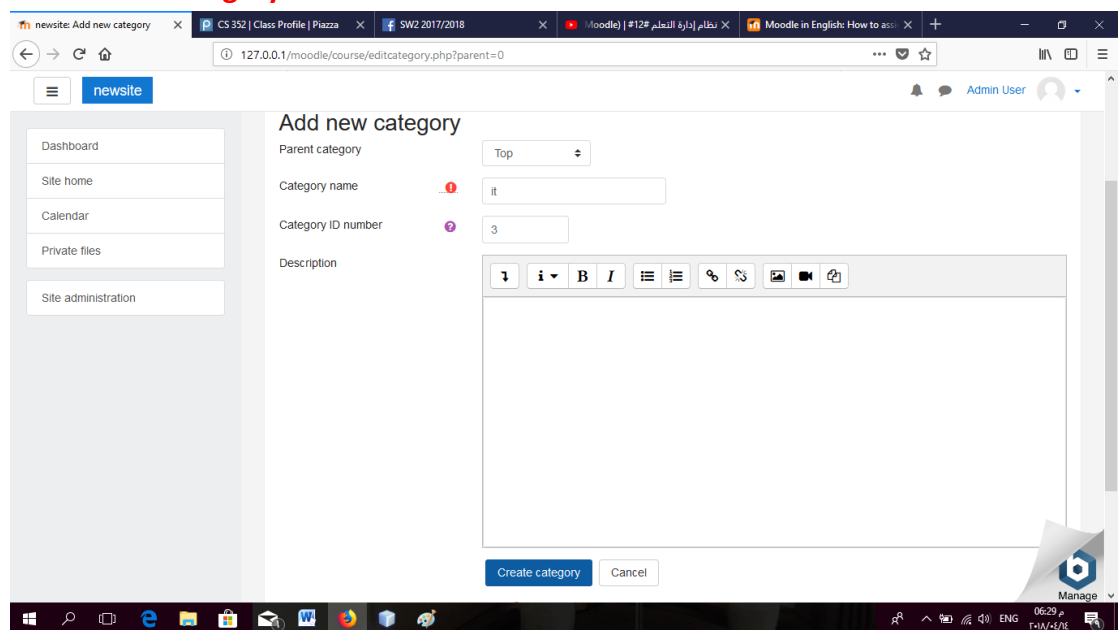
newsite: Add new category
CS 352 | Class Profile | Piazza
SW2 2017/2018
Moodle) | #12 نظام إدارة التعلم
Moodle in English: How to assi
127.0.0.1/moodle/course/editcategory.php?parent=0
newsite
Admin User
Dashboard
Site home
Calendar
Private files
Site administration
Add new category
Parent category
Top
Category name
it
Category ID number
3
Description
Create category
Cancel
Manage
ENG
06:29 م
٢٠١٨/٠٤/١٤